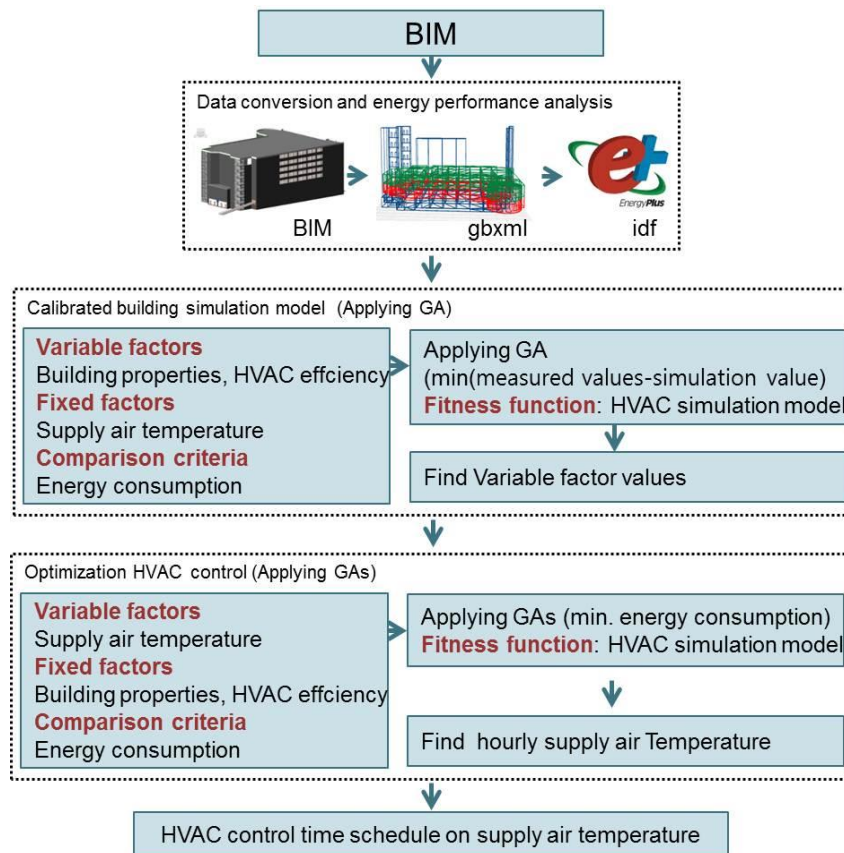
BIM

Data conversion and energy performance analysis

BIM

gbxml

EnergyPlus

idf

Calibrated building simulation model (Applying GA)

Variable factors
Building properties, HVAC effciency
Fixed factors
Supply air temperature
Comparison criteria
Energy consumption

Applying GA
(min(measured values-simulation value)
Fitness function: HVAC simulation model

Find Variable factor values

Optimization HVAC control (Applying GAs)

Variable factors
Supply air temperature
Fixed factors
Building properties, HVAC effciency
Comparison criteria
Energy consumption

Applying GAs (min. energy consumption)
Fitness function: HVAC simulation model

Find hourly supply air Temperature

HVAC control time schedule on supply air temperature